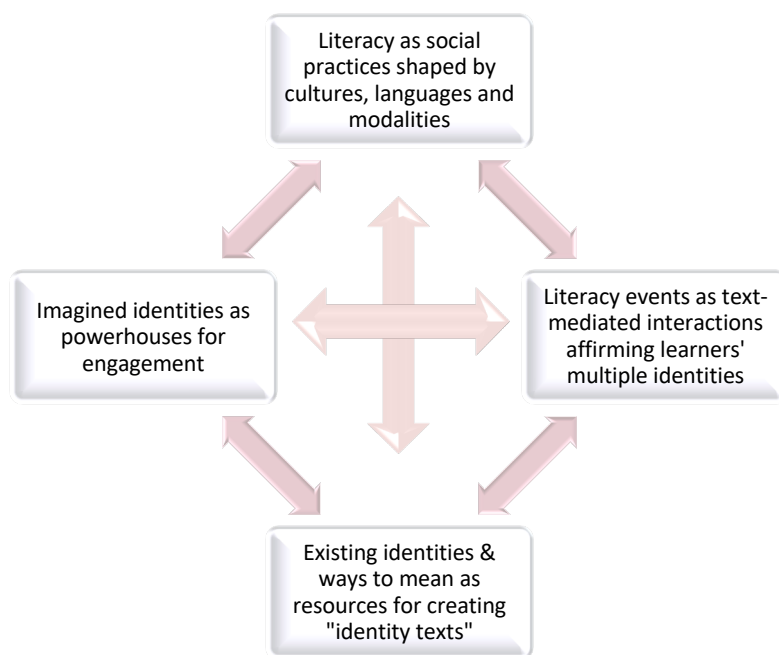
Literacy as social practices shaped by cultures, languages and modalities

Imagined identities as powerhouses for engagement

Literacy events as text-mediated interactions affirming learners' multiple identities

Existing identities & ways to mean as resources for creating "identity texts"